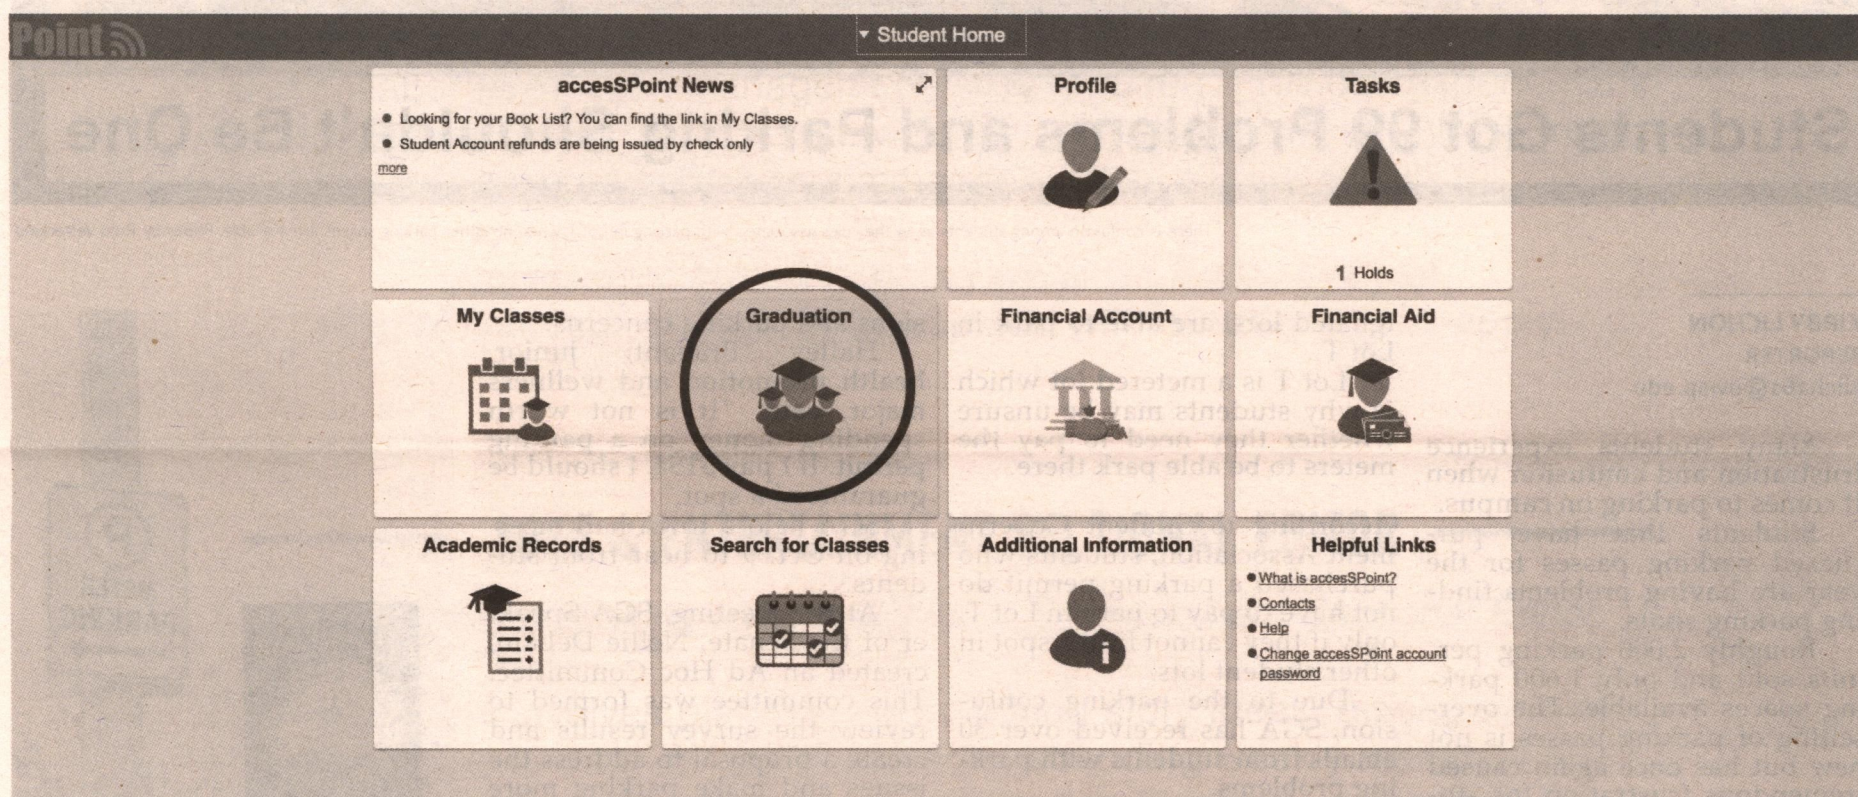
Point

Student Home

accesSPoint News

Looking for your Book List? You can find the link in My Classes.

Student Account refunds are being issued by check only

more

Profile

Tasks

1 Holds

My Classes

Graduation

Financial Account

Financial Aid

Academic Records

Search for Classes

Additional Information

Helpful Links

What is accesSPoint?

Contacts

Help

Change accesSPoint account password